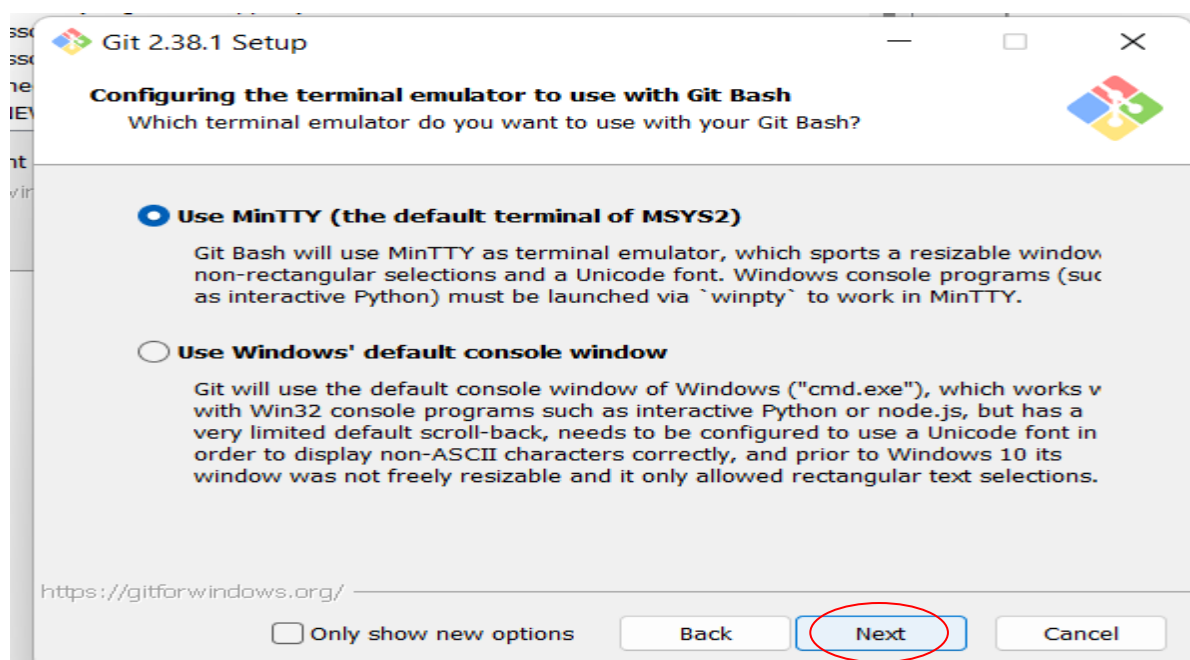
Git 2.38.1 Setup

Configuring the terminal emulator to use with Git Bash
Which terminal emulator do you want to use with your Git Bash?

Use MinTTY (the default terminal of MSYS2)

Git Bash will use MinTTY as terminal emulator, which sports a resizable window non-rectangular selections and a Unicode font. Windows console programs (suc as interactive Python) must be launched via `winpty` to work in MinTTY.

Use Windows' default console window

Git will use the default console window of Windows ("cmd.exe"), which works w with Win32 console programs such as interactive Python or node.js, but has a very limited default scroll-back, needs to be configured to use a Unicode font in order to display non-ASCII characters correctly, and prior to Windows 10 its window was not freely resizable and it only allowed rectangular text selections.

https://gitforwindows.org/

Only show new options

Back

Next

Cancel